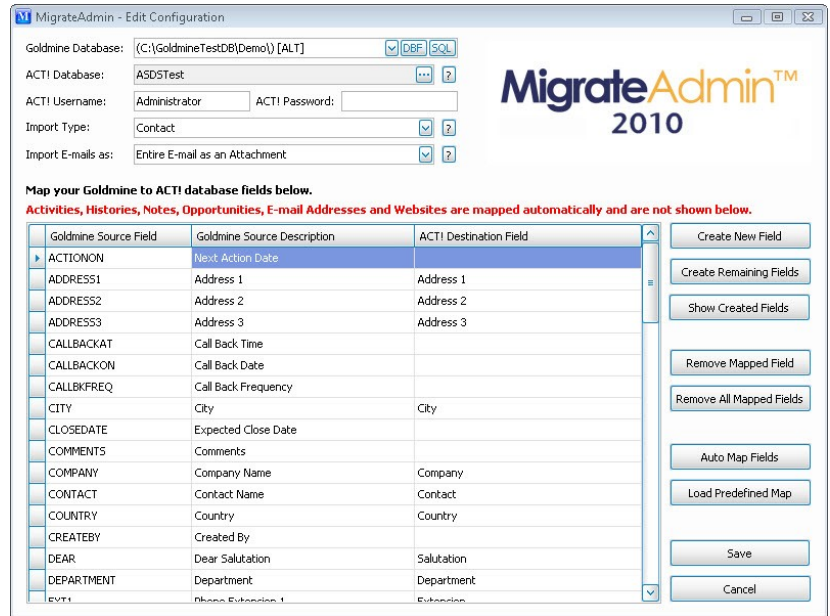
MigrateAdmin - Edit Configuration

Goldmine Database: (C:\GoldmineTestDB\Demo\) [ALT] DBF SQL

ACT! Database: ASDSTest ... ?

ACT! Username: Administrator ACT! Password:

Import Type: Contact ?

Import E-mails as: Entire E-mail as an Attachment ?

MigrateAdmin™ 2010

Map your Goldmine to ACT! database fields below.

Activities, Histories, Notes, Opportunities, E-mail Addresses and Websites are mapped automatically and are not shown below.

| Goldmine Source Field | Goldmine Source Description | ACT! Destination Field |
|---|---|---|
| ACTIONON | Next Action Date | |
| ADDRESS1 | Address 1 | Address 1 |
| ADDRESS2 | Address 2 | Address 2 |
| ADDRESS3 | Address 3 | Address 3 |
| CALLBACKAT | Call Back Time | |
| CALLBACKON | Call Back Date | |
| CALLBKFREQ | Call Back Frequency | |
| CITY | City | City |
| CLOSEDATE | Expected Close Date | |
| COMMENTS | Comments | |
| COMPANY | Company Name | Company |
| CONTACT | Contact Name | Contact |
| COUNTRY | Country | Country |
| CREATEBY | Created By | |
| DEAR | Dear Salutation | Salutation |
| DEPARTMENT | Department | Department |
| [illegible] | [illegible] | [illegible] |

Create New Field

Create Remaining Fields

Show Created Fields

Remove Mapped Field

Remove All Mapped Fields

Auto Map Fields

Load Predefined Map

Save

Cancel